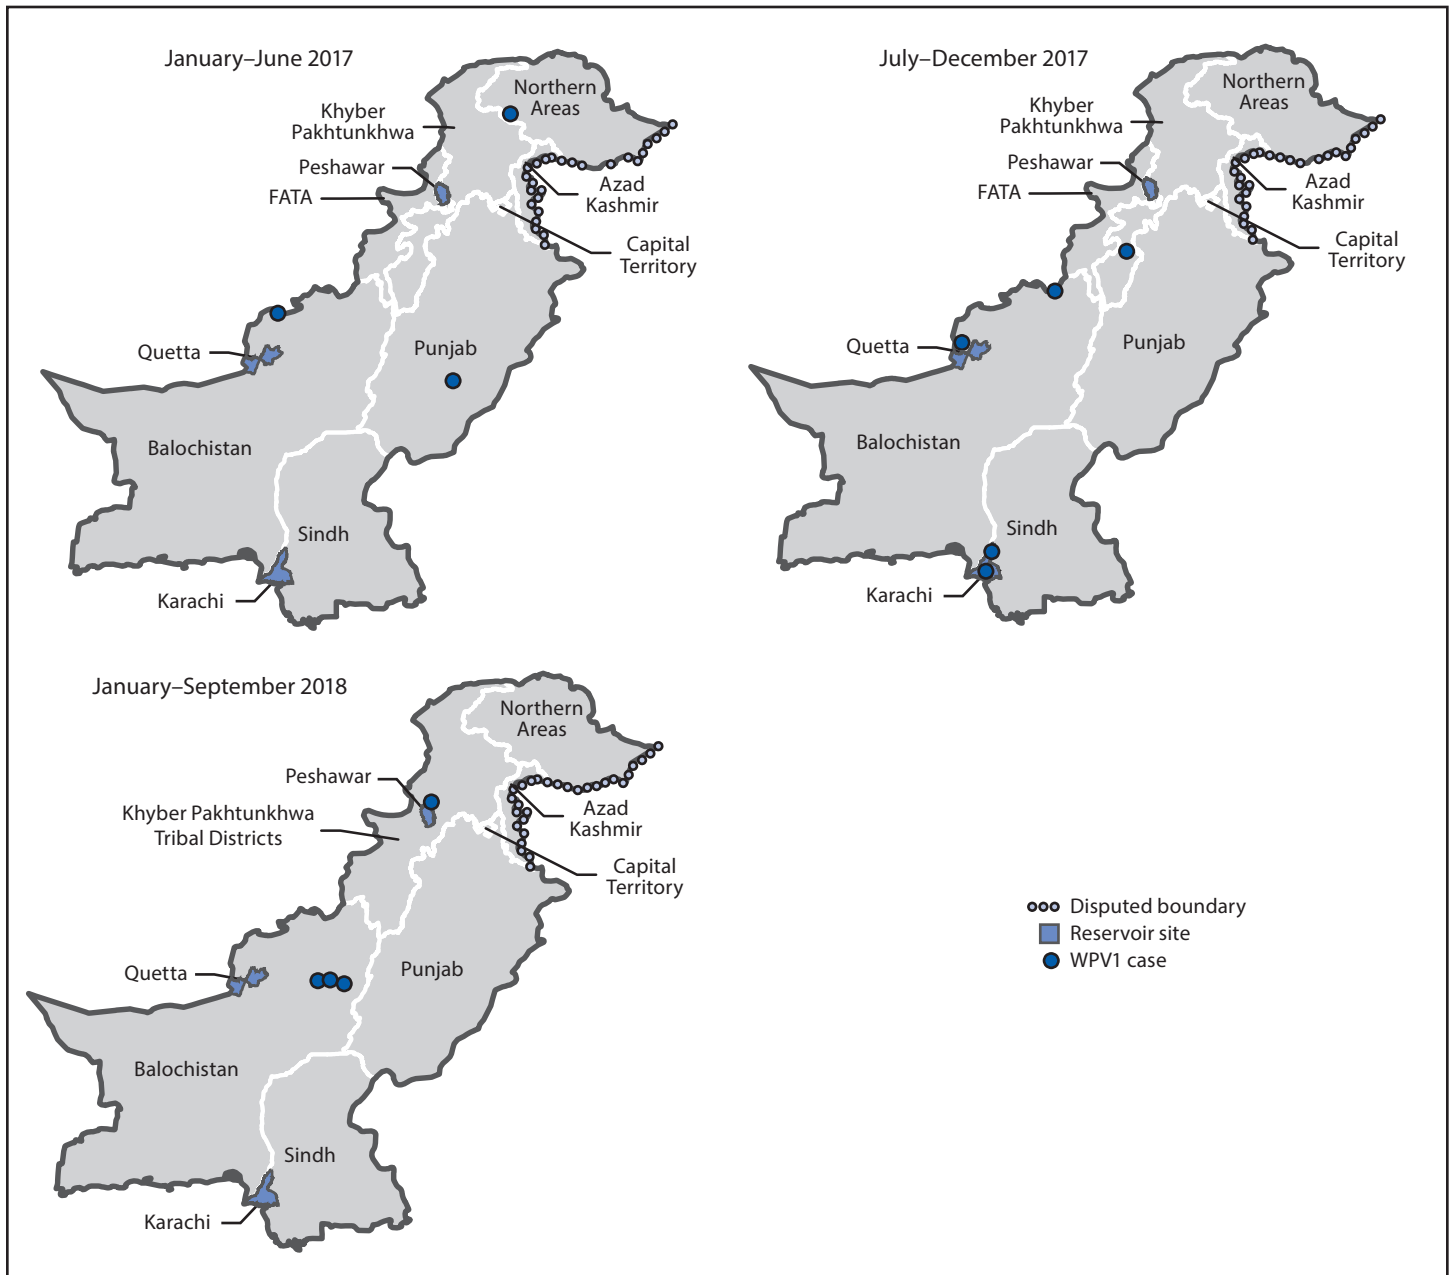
January–June 2017

Northern Areas
Khyber Pakhtunkhwa
Peshawar
FATA
Azad Kashmir
Capital Territory
Quetta
Punjab
Balochistan
Sindh
Karachi

July–December 2017

Northern Areas
Khyber Pakhtunkhwa
Peshawar
FATA
Azad Kashmir
Capital Territory
Quetta
Punjab
Balochistan
Sindh
Karachi

January–September 2018

Northern Areas
Peshawar
Khyber Pakhtunkhwa Tribal Districts
Azad Kashmir
Capital Territory
Quetta
Punjab
Balochistan
Sindh
Karachi

Disputed boundary
Reservoir site
WPV1 case